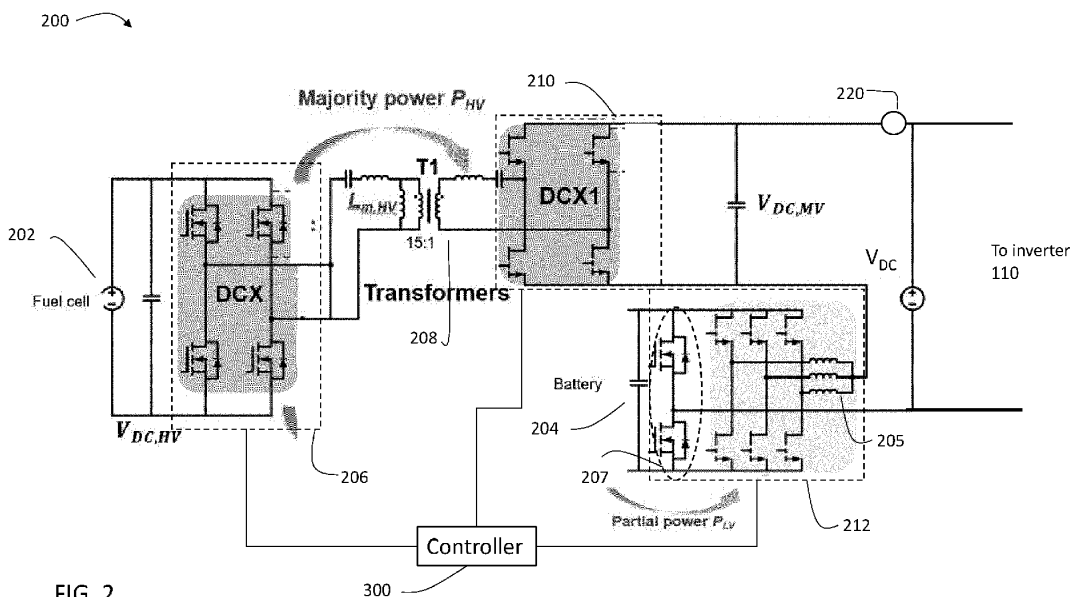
200

Majority power $P_{HV}$

210

220

202

Fuel cell

DCX

$L_{m,HV}$

T1

15:1

DCX1

$V_{DC,MV}$

$V_{DC}$

To inverter 110

Transformers

208

Battery

204

205

$V_{DC,HV}$

206

207

Partial power $P_{LV}$

212

Controller

300

FIG. 2